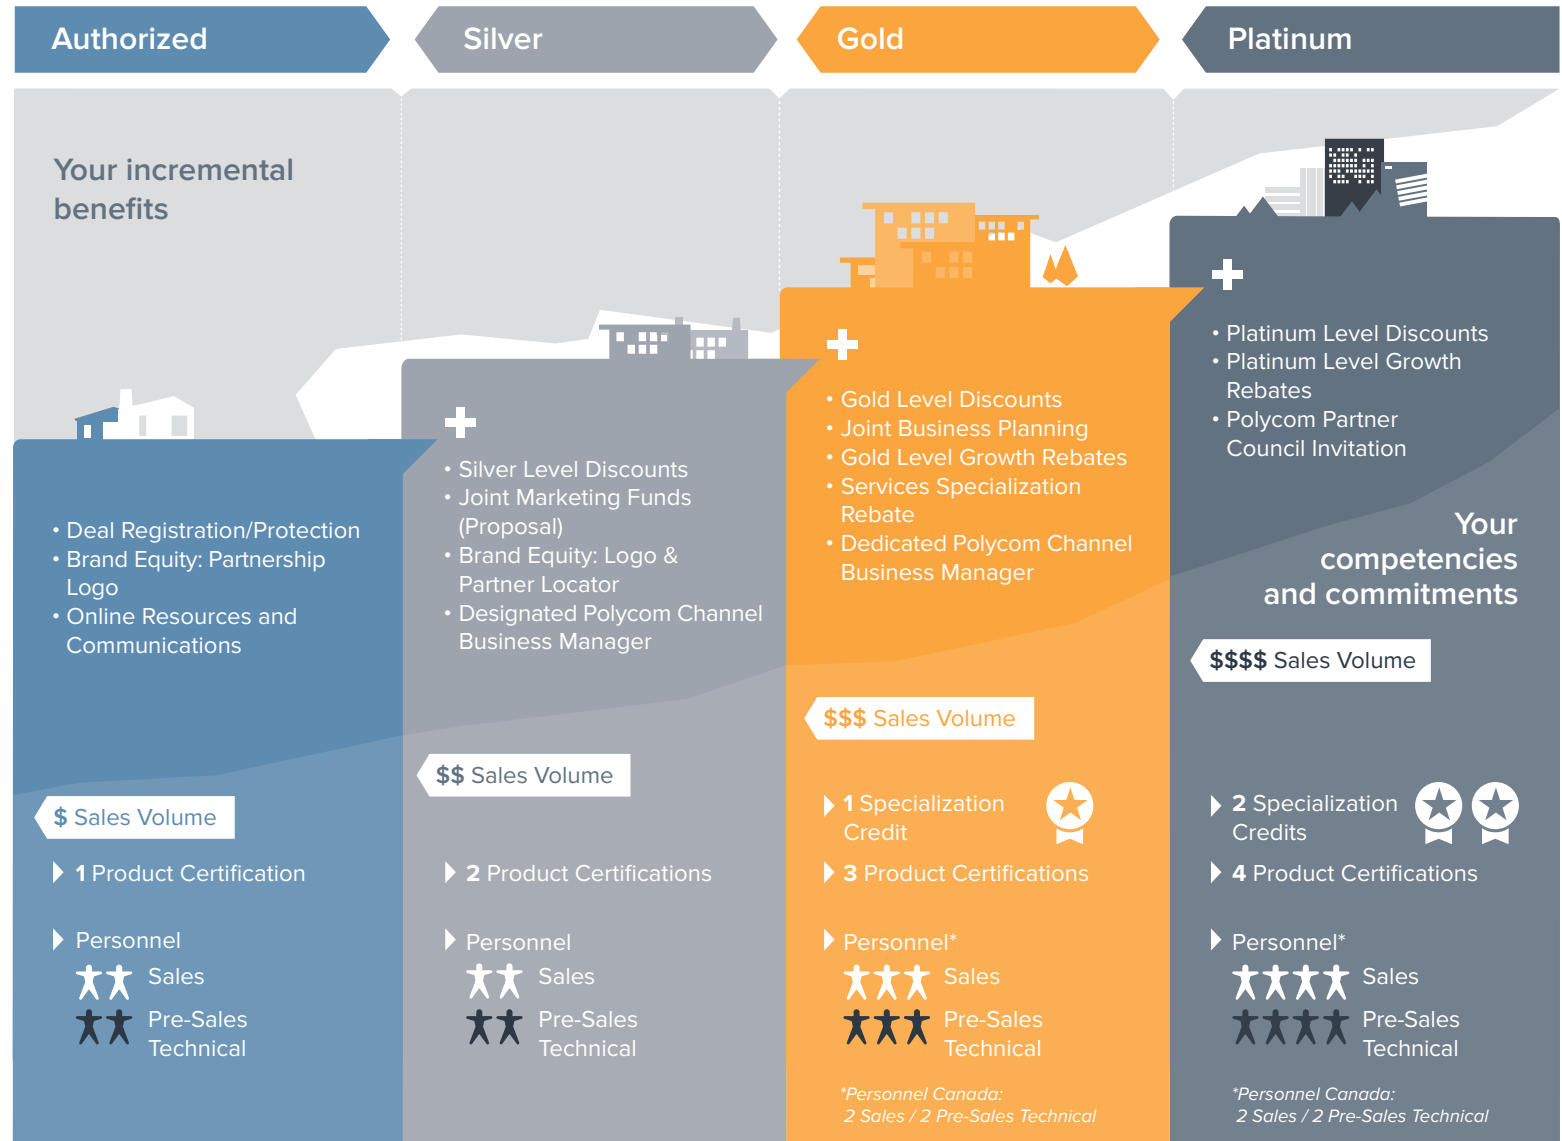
Authorized

Silver

Gold

Platinum

Your incremental benefits

• Deal Registration/Protection
• Brand Equity: Partnership Logo
• Online Resources and Communications

$ Sales Volume

1 Product Certification

Personnel
Sales
Pre-Sales Technical

+
• Silver Level Discounts
• Joint Marketing Funds (Proposal)
• Brand Equity: Logo & Partner Locator
• Designated Polycom Channel Business Manager

$$ Sales Volume

2 Product Certifications

Personnel
Sales
Pre-Sales Technical

+
• Gold Level Discounts
• Joint Business Planning
• Gold Level Growth Rebates
• Services Specialization Rebate
• Dedicated Polycom Channel Business Manager

$$$ Sales Volume

1 Specialization Credit

3 Product Certifications

Personnel*
Sales
Pre-Sales Technical

*Personnel Canada: 2 Sales / 2 Pre-Sales Technical

+
• Platinum Level Discounts
• Platinum Level Growth Rebates
• Polycom Partner Council Invitation

Your competencies and commitments

$$$$ Sales Volume

2 Specialization Credits

4 Product Certifications

Personnel*
Sales
Pre-Sales Technical

*Personnel Canada: 2 Sales / 2 Pre-Sales Technical